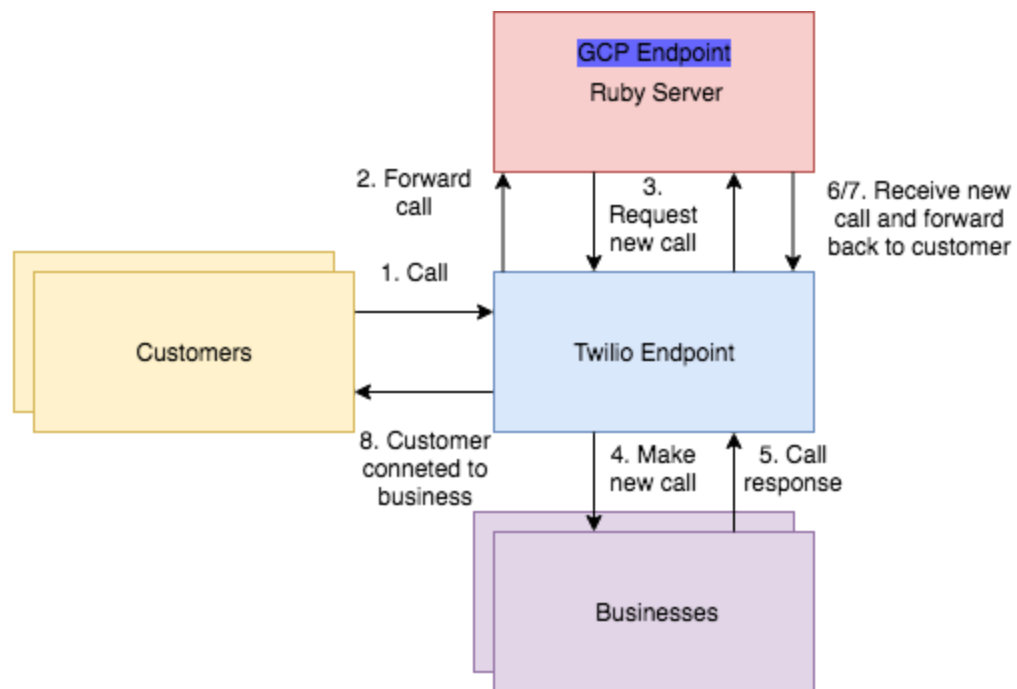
GCP Endpoint
Ruby Server

2. Forward call

3. Request new call

6/7. Receive new call and forward back to customer

1. Call

Customers

Twilio Endpoint

8. Customer conneted to business

4. Make new call

5. Call response

Businesses